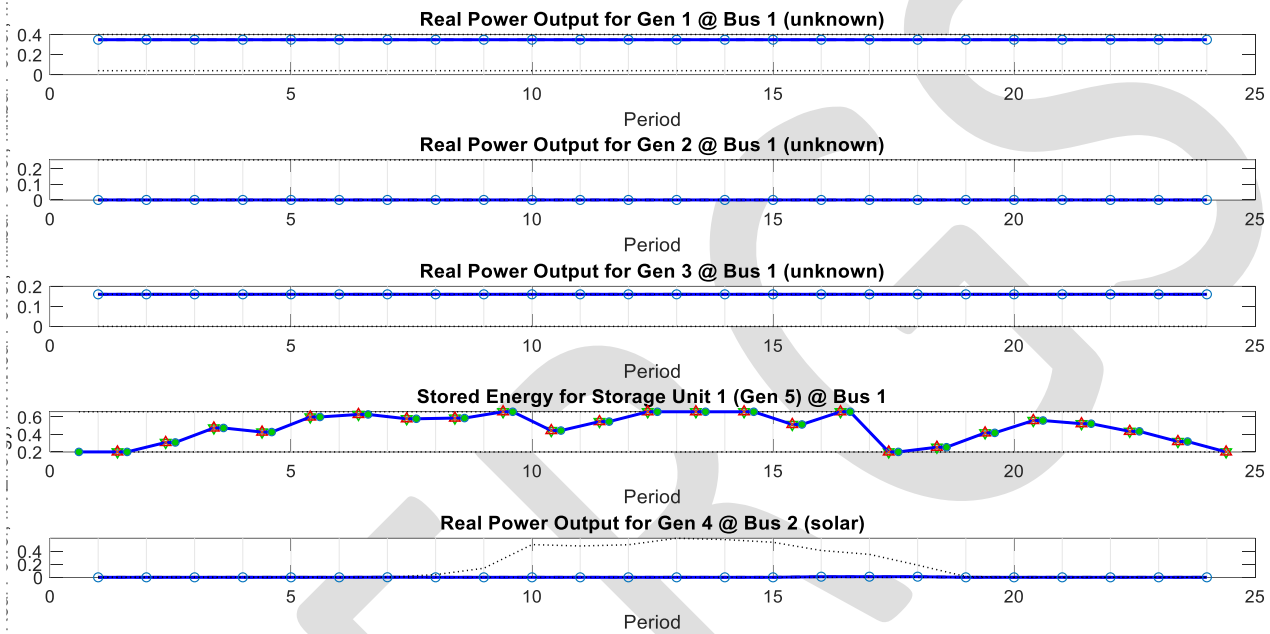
Real Power Output for Gen 1 @ Bus 1 (unknown)
0.4
0.2
0
0 5 10 15 20 25
Period

Real Power Output for Gen 2 @ Bus 1 (unknown)
0.2
0.1
0
0 5 10 15 20 25
Period

Real Power Output for Gen 3 @ Bus 1 (unknown)
0.2
0.1
0
0 5 10 15 20 25
Period

Stored Energy for Storage Unit 1 (Gen 5) @ Bus 1
0.6
0.4
0.2
0 5 10 15 20 25
Period

Real Power Output for Gen 4 @ Bus 2 (solar)
0.4
0.2
0
0 5 10 15 20 25
Period